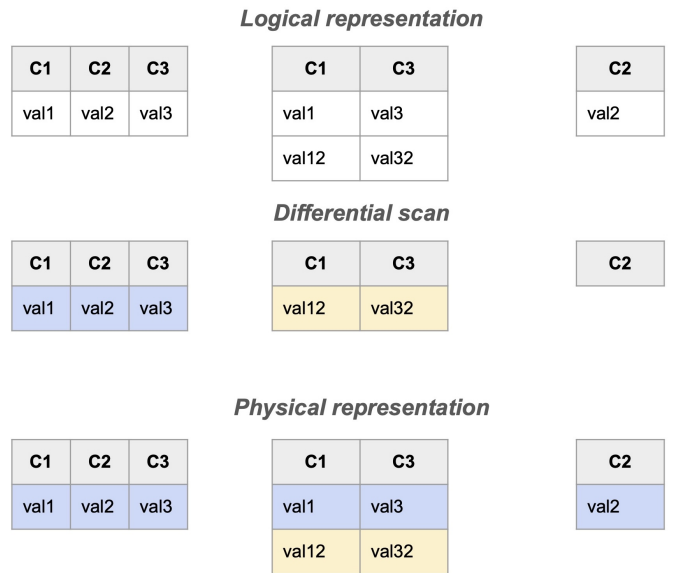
Logical representation

| C1 | C2 | C3 |
|---|---|---|
| val1 | val2 | val3 |

| C1 | C3 |
|---|---|
| val1 | val3 |
| val12 | val32 |

| C2 |
|---|
| val2 |

Differential scan

| C1 | C2 | C3 |
|---|---|---|
| val1 | val2 | val3 |

| C1 | C3 |
|---|---|
| val12 | val32 |

| C2 |
|---|

Physical representation

| C1 | C2 | C3 |
|---|---|---|
| val1 | val2 | val3 |

| C1 | C3 |
|---|---|
| val1 | val3 |
| val12 | val32 |

| C2 |
|---|
| val2 |